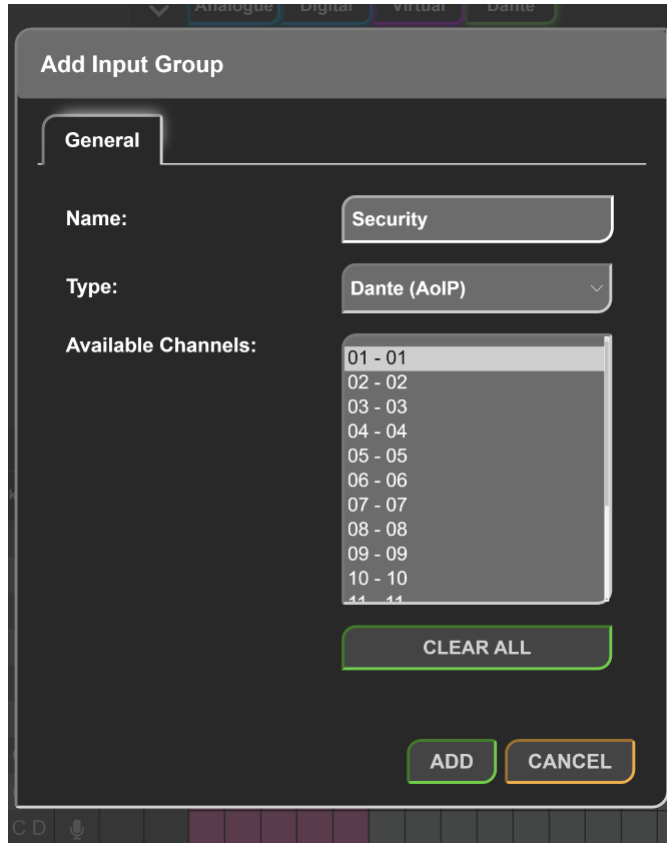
Analogue Digital Virtual Dante

Add Input Group

General

Name: Security

Type: Dante (AoIP)

Available Channels:
01 - 01
02 - 02
03 - 03
04 - 04
05 - 05
06 - 06
07 - 07
08 - 08
09 - 09
10 - 10
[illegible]

CLEAR ALL

ADD CANCEL

C D